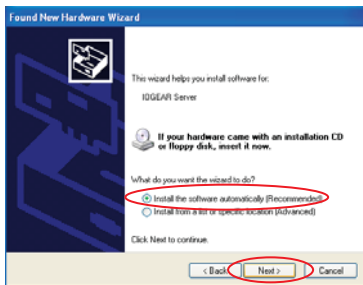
Found New Hardware Wizard

This wizard helps you install software for:

IOGEAR Server

If your hardware came with an installation CD or floppy disk, insert it now.

What do you want the wizard to do?

Install the software automatically (Recommended)

Install from a list or specific location (Advanced)

Click Next to continue.

< Back Next > Cancel